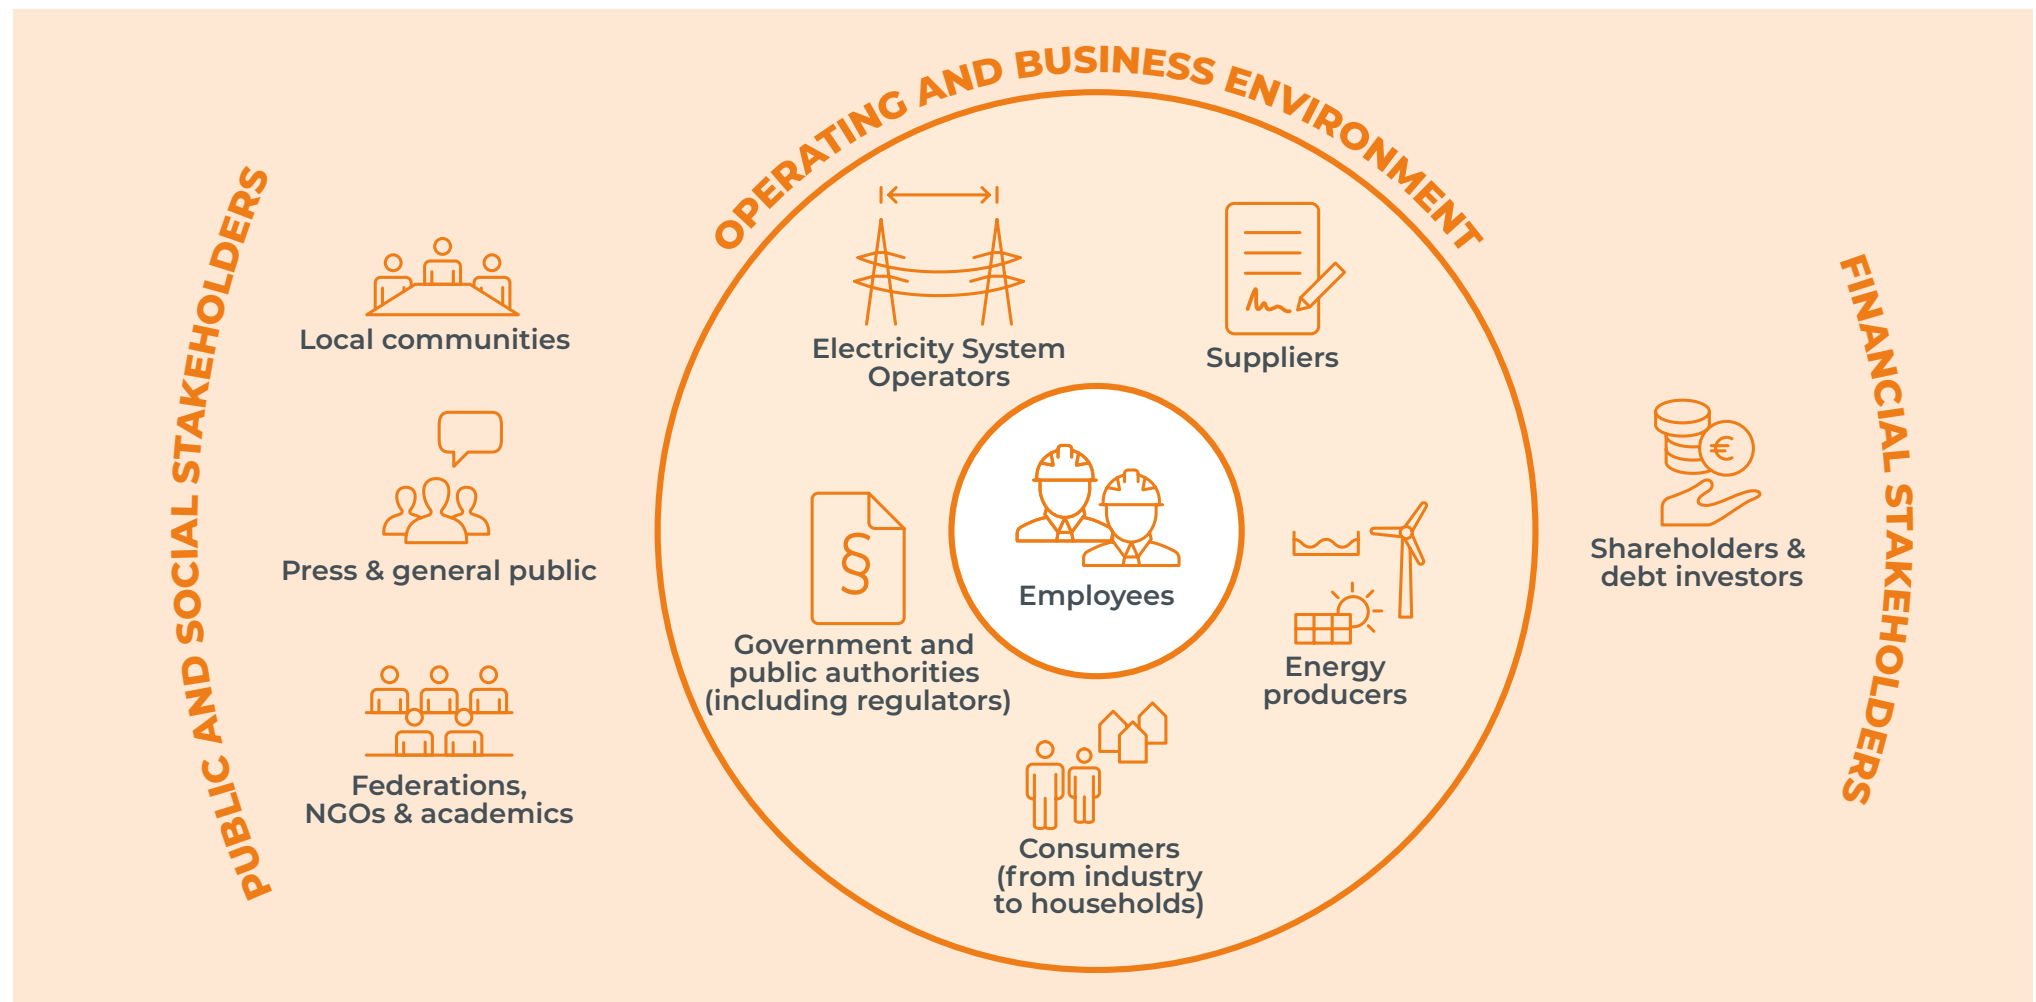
PUBLIC AND SOCIAL STAKEHOLDERS

Local communities

Press & general public

Federations, NGOs & academics

OPERATING AND BUSINESS ENVIRONMENT

Electricity System Operators

Suppliers

Employees

Government and public authorities (including regulators)

§

Energy producers

Consumers (from industry to households)

FINANCIAL STAKEHOLDERS

€

Shareholders & debt investors